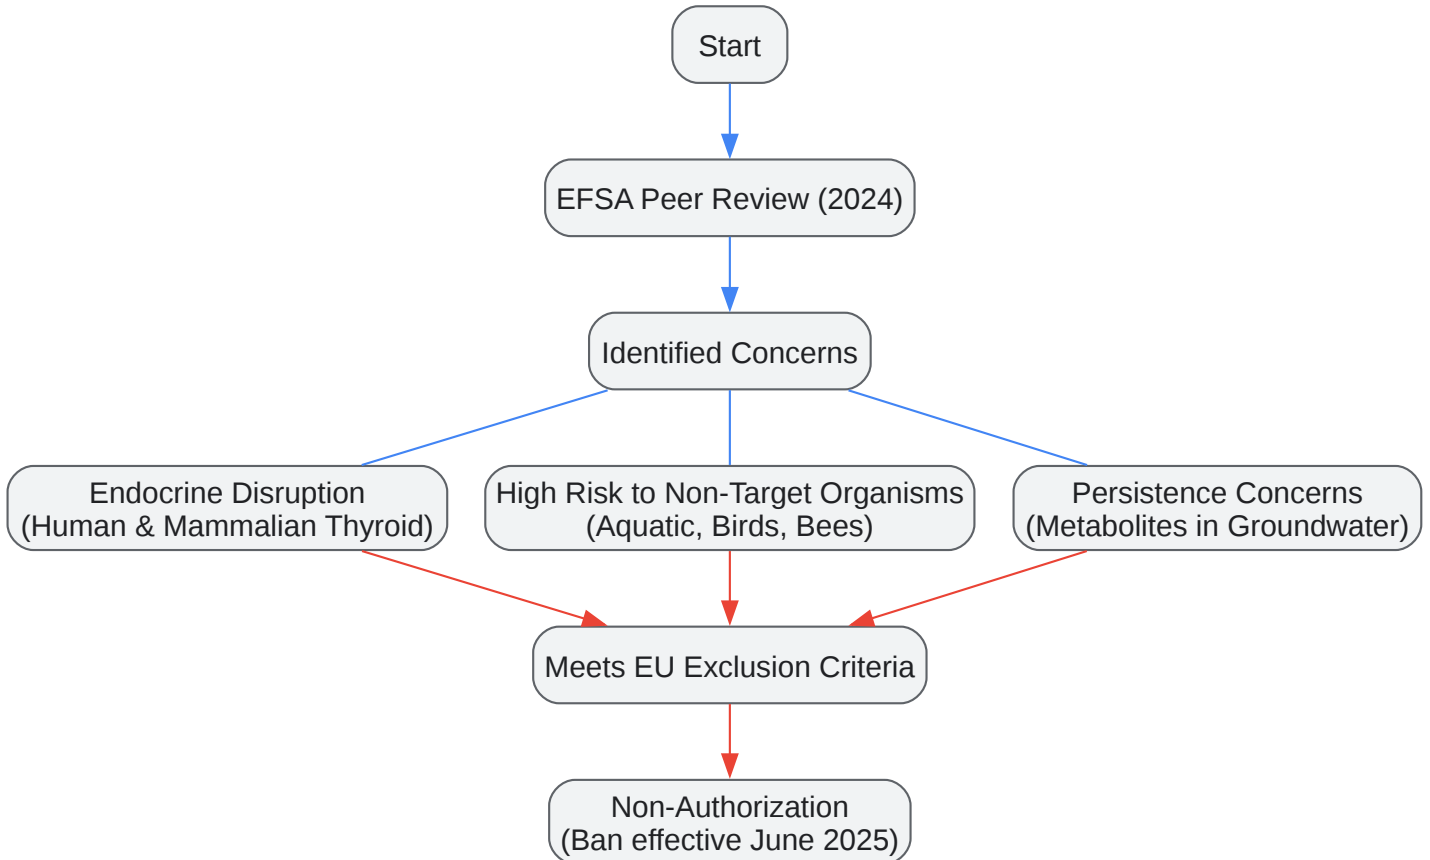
Start

EFSA Peer Review (2024)

Identified Concerns

Endocrine Disruption
(Human & Mammalian Thyroid)

High Risk to Non-Target Organisms
(Aquatic, Birds, Bees)

Persistence Concerns
(Metabolites in Groundwater)

Meets EU Exclusion Criteria

Non-Authorization
(Ban effective June 2025)